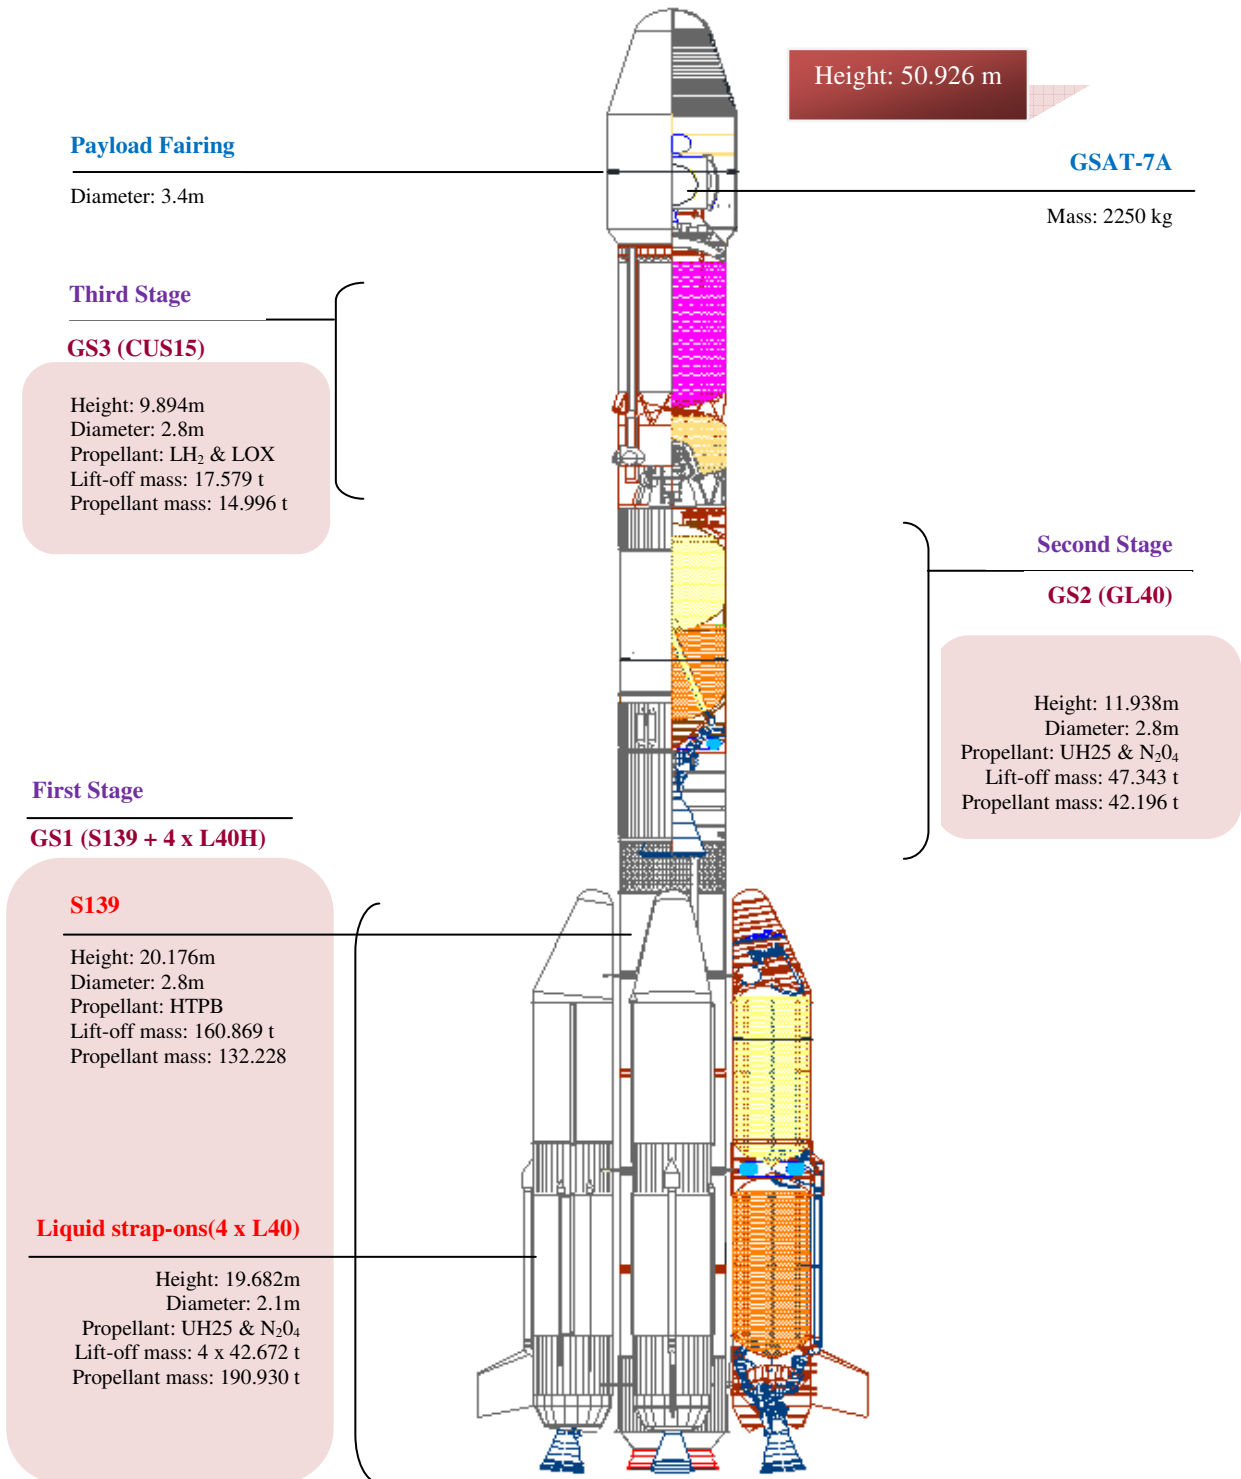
Height: 50.926 m

Payload Fairing

Diameter: 3.4m

GSAT-7A

Mass: 2250 kg

Third Stage

GS3 (CUS15)

Height: 9.894m
Diameter: 2.8m
Propellant: LH$_2$ & LOX
Lift-off mass: 17.579 t
Propellant mass: 14.996 t

Second Stage

GS2 (GL40)

Height: 11.938m
Diameter: 2.8m
Propellant: UH25 & N$_2$0$_4$
Lift-off mass: 47.343 t
Propellant mass: 42.196 t

First Stage

GS1 (S139 + 4 x L40H)

S139

Height: 20.176m
Diameter: 2.8m
Propellant: HTPB
Lift-off mass: 160.869 t
Propellant mass: 132.228

Liquid strap-ons(4 x L40)

Height: 19.682m
Diameter: 2.1m
Propellant: UH25 & N$_2$0$_4$
Lift-off mass: 4 x 42.672 t
Propellant mass: 190.930 t